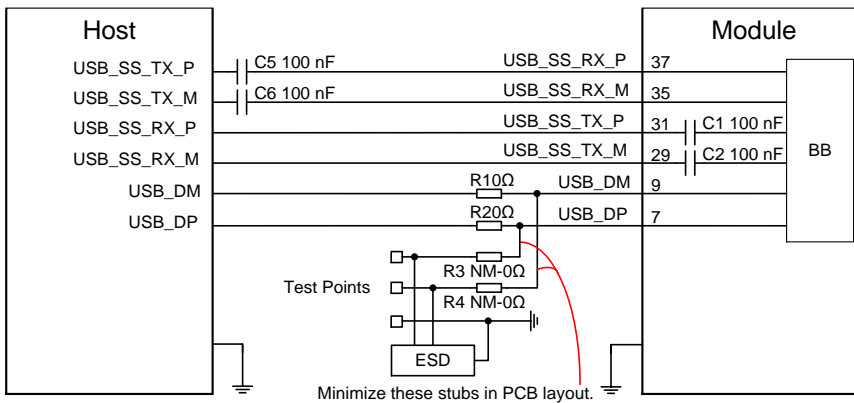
Host

Module

USB_SS_TX_P
C5 100 nF
USB_SS_RX_P
37

USB_SS_TX_M
C6 100 nF
USB_SS_RX_M
35

USB_SS_RX_P
USB_SS_TX_P
31
C1 100 nF

USB_SS_RX_M
USB_SS_TX_M
29
C2 100 nF

BB

USB_DM
R1 0Ω
USB_DM
9

USB_DP
R2 0Ω
USB_DP
7

R3 NM-0Ω

Test Points

R4 NM-0Ω

ESD

Minimize these stubs in PCB layout.